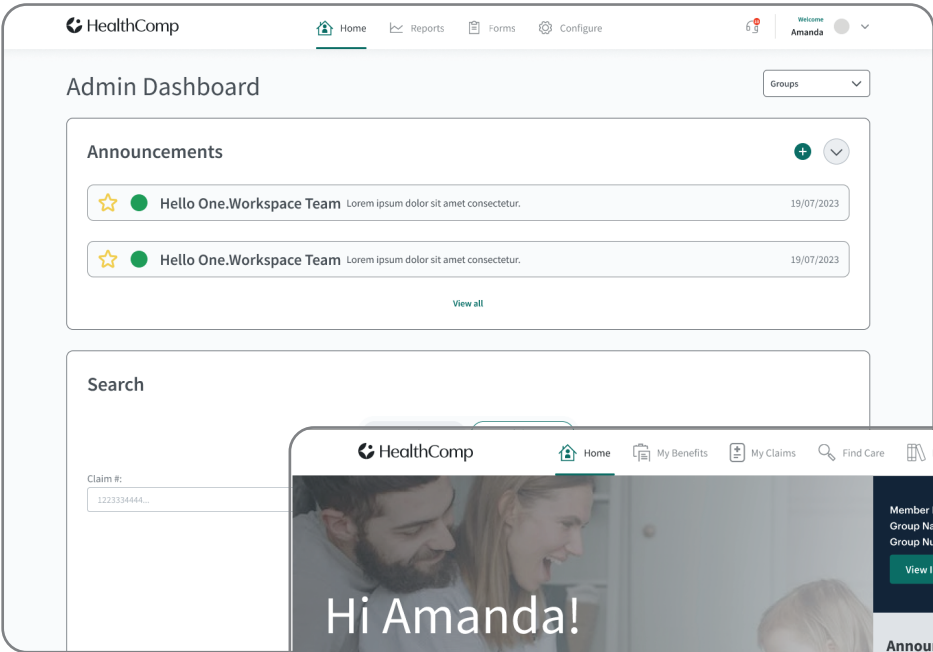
HealthComp

Home Reports Forms Configure

Welcome
Amanda

Admin Dashboard

Groups

Announcements

Hello One.Workspace Team Lorem ipsum dolor sit amet consectetur. 19/07/2023

Hello One.Workspace Team Lorem ipsum dolor sit amet consectetur. 19/07/2023

View all

Search

Claim #:
1223334444...

HealthComp

Home My Benefits My Claims Find Care

Member
Group Na
Group Nu
View I

Hi Amanda!

Annou